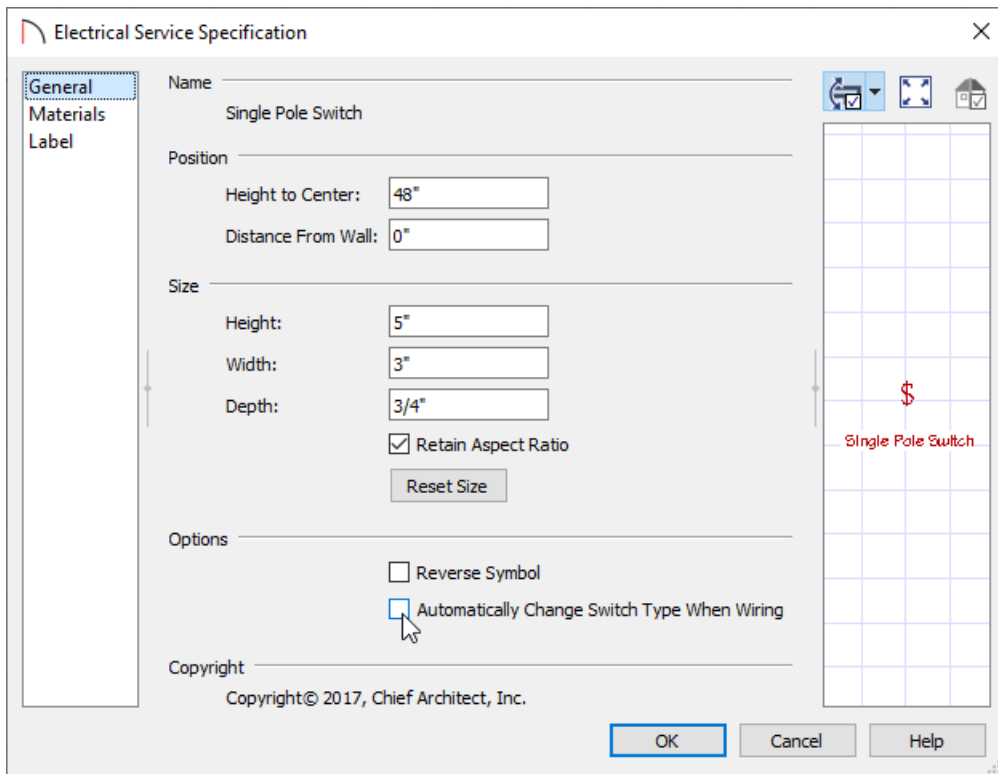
Electrical Service Specification

General
Materials
Label

Name

Single Pole Switch

Position

Height to Center: 48"

Distance From Wall: 0"

Size

Height: 5"

Width: 3"

Depth: 3/4"

Retain Aspect Ratio

Reset Size

Options

Reverse Symbol

Automatically Change Switch Type When Wiring

Copyright

Copyright© 2017, Chief Architect, Inc.

$

Single Pole Switch

OK

Cancel

Help